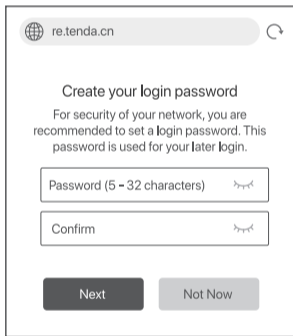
re.tenda.cn

Create your login password

For security of your network, you are recommended to set a login password. This password is used for your later login.

Password (5 - 32 characters)

Confirm

Next

Not Now